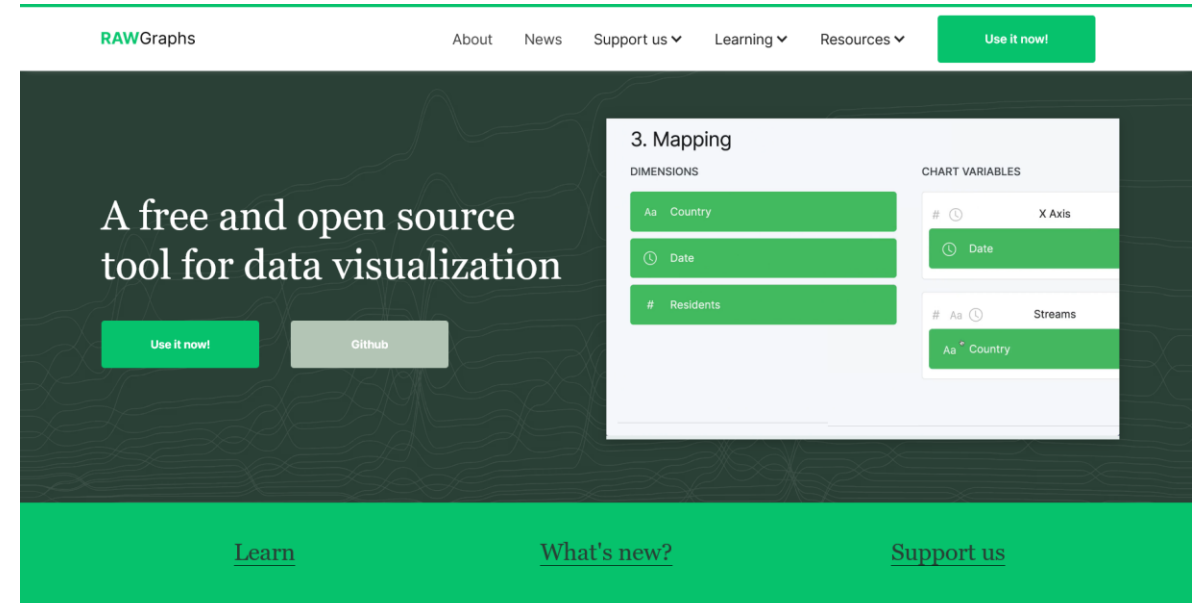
RAWGraphs

About News Support us Learning Resources Use it now!

A free and open source tool for data visualization

Use it now! Github

3. Mapping

DIMENSIONS

Aa Country

Date

# Residents

CHART VARIABLES

# X Axis

Date

# Aa Streams

Aa Country

Learn What's new? Support us